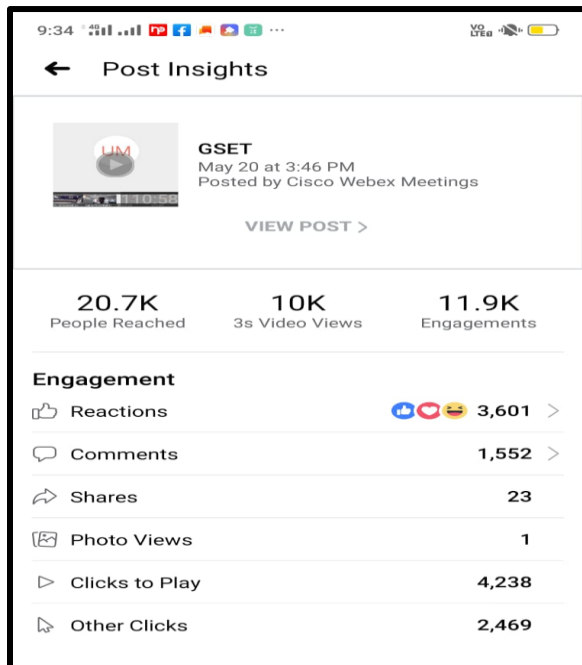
9:34

Post Insights

GSET
May 20 at 3:46 PM
Posted by Cisco Webex Meetings

VIEW POST >

20.7K
People Reached

10K
3s Video Views

11.9K
Engagements

Engagement

Reactions 3,601 >

Comments 1,552 >

Shares 23

Photo Views 1

Clicks to Play 4,238

Other Clicks 2,469